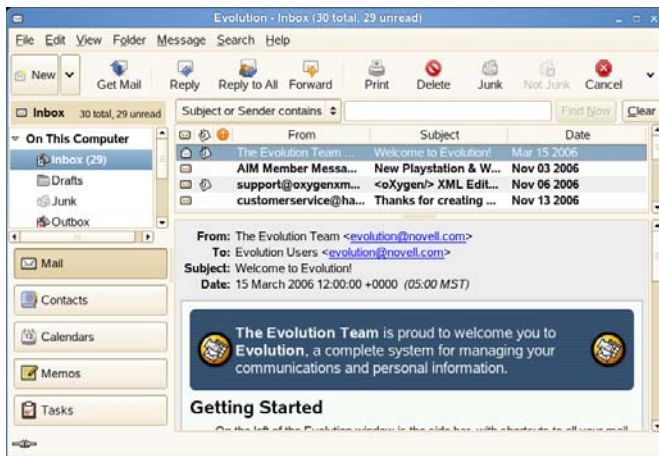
Evolution - Inbox (30 total, 29 unread)

File Edit View Folder Message Search Help

New Get Mail Reply Reply to All Forward Print Delete Junk Not Junk Cancel

Inbox 30 total, 29 unread

Subject or Sender contains

Find Now Clear

On This Computer
Inbox (29)
Drafts
Junk
Outbox

| From | Subject | Date |
|---|---|---|
| The Evolution Team ... | Welcome to Evolution! | Mar 15 2006 |
| AIM Member Messa... | New Playstation & W... | Nov 03 2006 |
| support@oxygenxm... | <oXygen/> XML Edit... | Nov 06 2006 |
| customerservice@ha... | Thanks for creating ... | Nov 13 2006 |

From: The Evolution Team <evolution@novell.com>
To: Evolution Users <evolution@novell.com>
Subject: Welcome to Evolution!
Date: 15 March 2006 12:00:00 +0000 (05:00 MST)

The Evolution Team is proud to welcome you to Evolution, a complete system for managing your communications and personal information.

Getting Started

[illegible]

Mail
Contacts
Calendars
Memos
Tasks